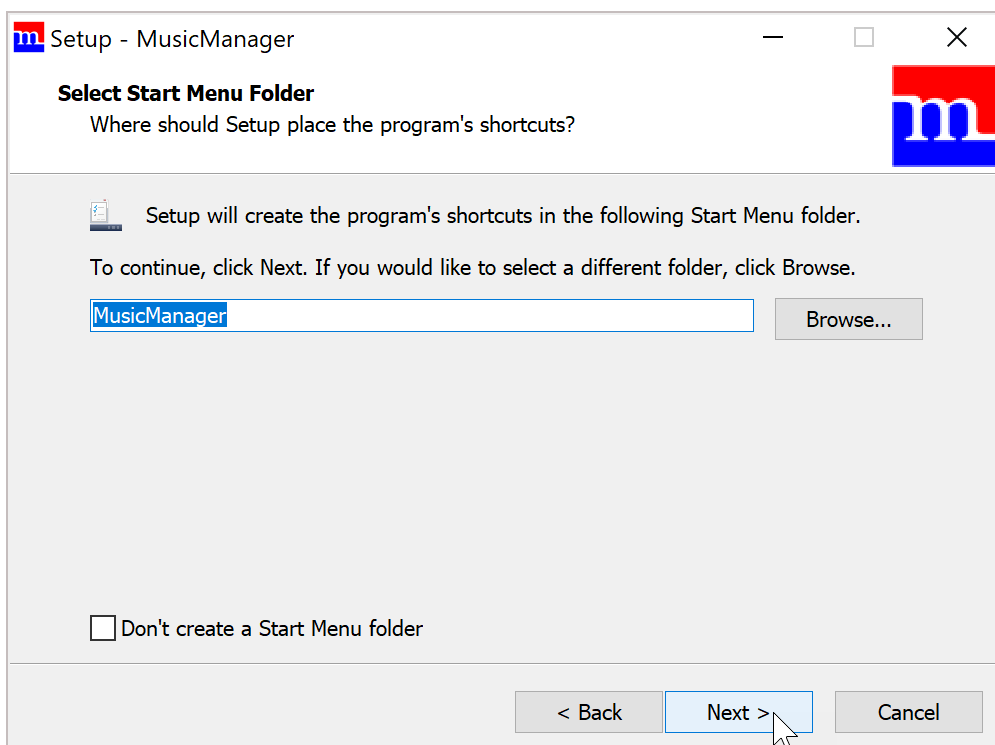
Setup - MusicManager

**Select Start Menu Folder**

Where should Setup place the program's shortcuts?

Setup will create the program's shortcuts in the following Start Menu folder.

To continue, click Next. If you would like to select a different folder, click Browse.

MusicManager

Browse...

Don't create a Start Menu folder

< Back

Next >

Cancel